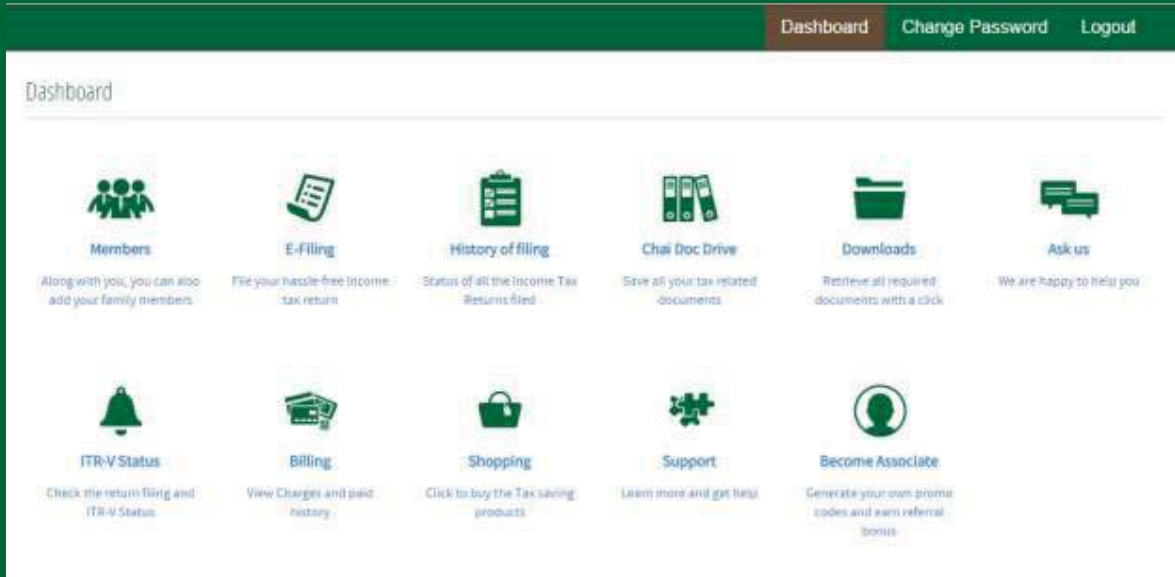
Dashboard Change Password Logout

Dashboard

Members
Along with you, you can also add your family members

E-Filing
File your hassle-free Income tax return

History of filing
Status of all the Income Tax Returns filed

Chai Doc Drive
Save all your tax related documents

Downloads
Retrieve all required documents with a click

Ask us
We are happy to help you

ITR-V Status
Check the return filing and ITR-V Status

Billing
View Charges and paid history

Shopping
Click to buy the Tax saving products

Support
Learn more and get help

Become Associate
Generate your own promo codes and earn referral bonus